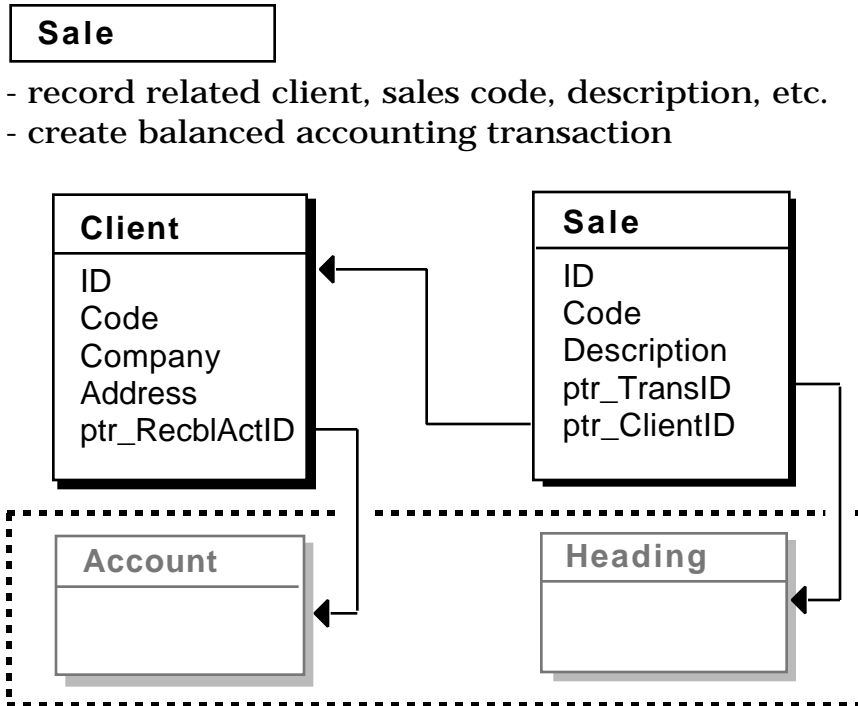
Sale

- record related client, sales code, description, etc.
- create balanced accounting transaction

Client
ID
Code
Company
Address
ptr_RecblActID

Sale
ID
Code
Description
ptr_TransID
ptr_ClientID

Account

Heading